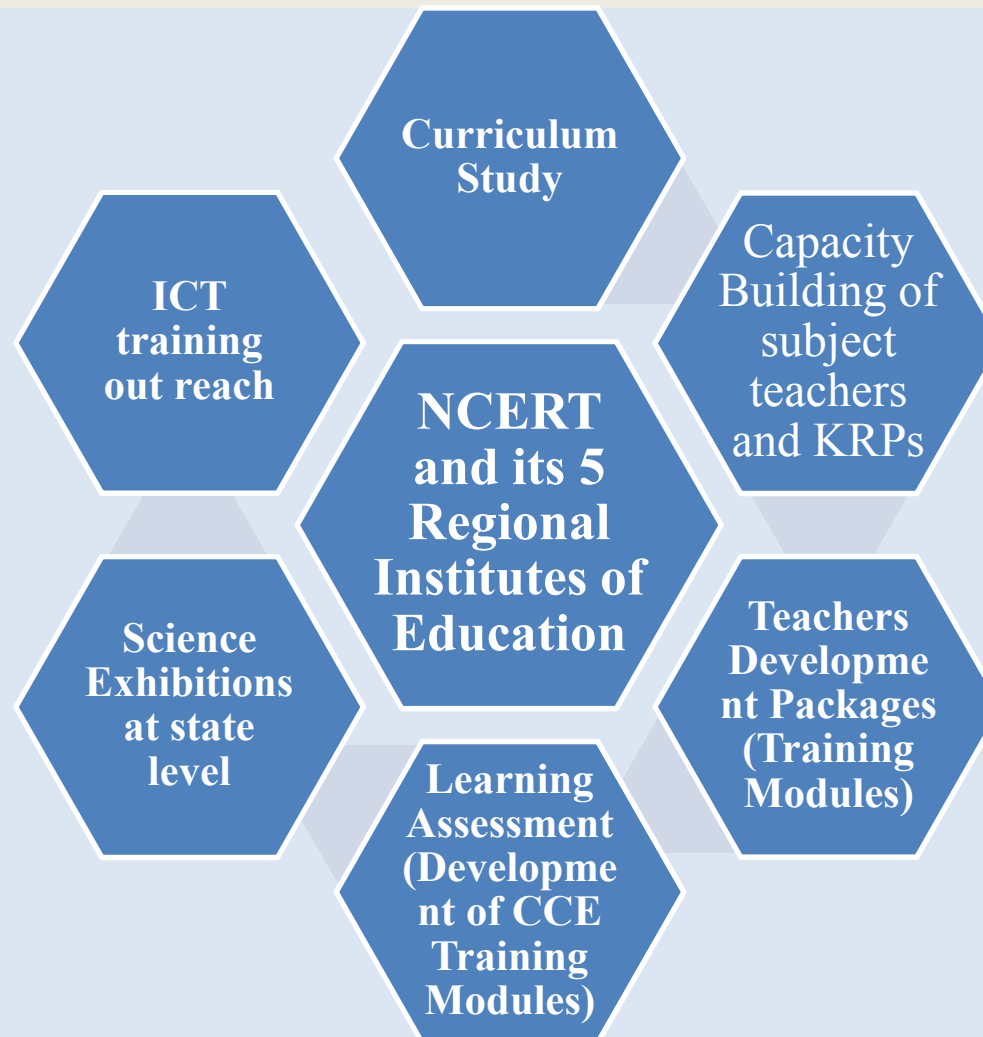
Curriculum Study

ICT training out reach

NCERT and its 5 Regional Institutes of Education

Capacity Building of subject teachers and KRPs

Science Exhibitions at state level

Teachers Developme nt Packages (Training Modules)

Learning Assessment (Developme nt of CCE Training Modules)